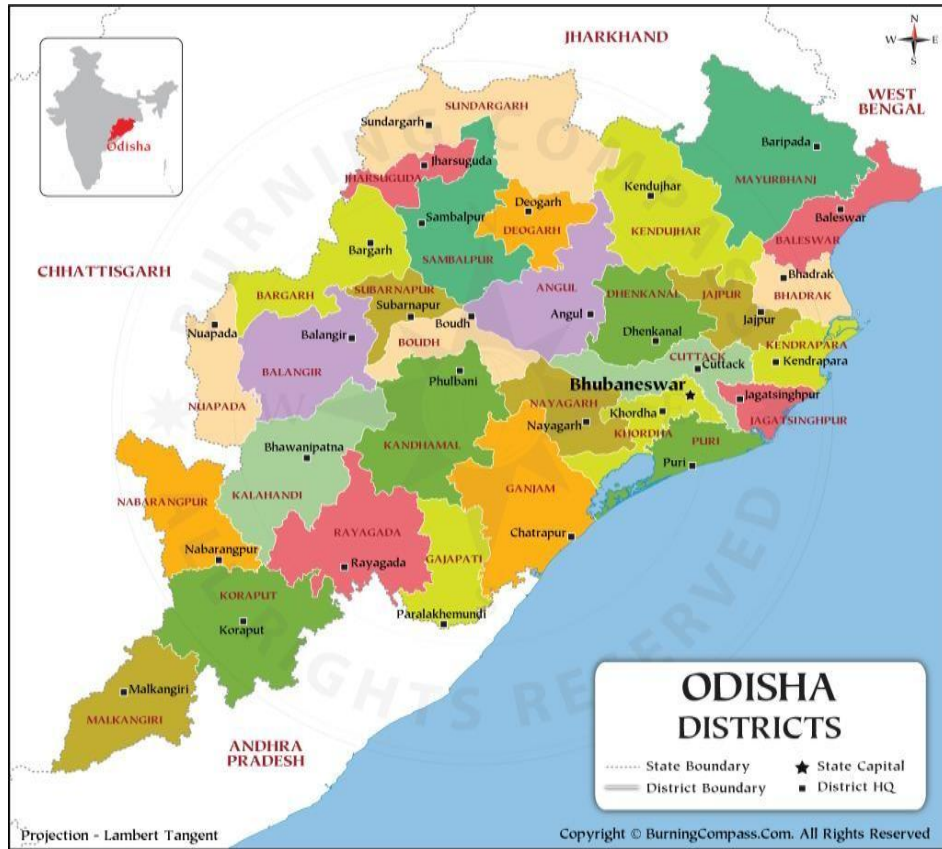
Odisha

N
W E
S

JHARKHAND

WEST BENGAL

CHHATTISGARH

SUNDARGARH
Sundargarh
Jharsuguda
JHARSUGUDA
Sambalpur
SAMBALPUR
Deogarh
DEOGARH
Bargarh
BARGARH
Kendujhar
KENDUJHAR
Baripada
MAYURBHANJ
Baleswar
BALESWAR
Bhadrak
BHADRAK
SUBARNAPUR
Subarnapur
ANGUL
Angul
DHENKANAL
Dhenkanal
JAJPUR
Jajpur
KENDRAPARA
Kendrapara
Nuapada
Balangir
BALANGIR
Boudh
BOUDH
CUTTACK
Cuttack
Bhubaneswar
Jagatsinghpur
JAGATSINGHPUR
NUAPADA
Phulbani
NAYAGARH
Nayagarh
Khordha
KHORDHA
PURI
Puri
Bhawanipatna
KANDHAMAL
KALAHANDI
NABARANGPUR
GANJAM
Chatrapur
Nabarangpur
RAYAGADA
Rayagada
GAJAPATI
Paralakhemundi
KORAPUT
Koraput
Malkangiri
MALKANGIRI

ANDHRA PRADESH

BURNING COMPASS
ALL RIGHTS RESERVED

ODISHA
DISTRICTS

State Boundary
District Boundary
State Capital
District HQ

Projection - Lambert Tangent

Copyright © BurningCompass.Com. All Rights Reserved